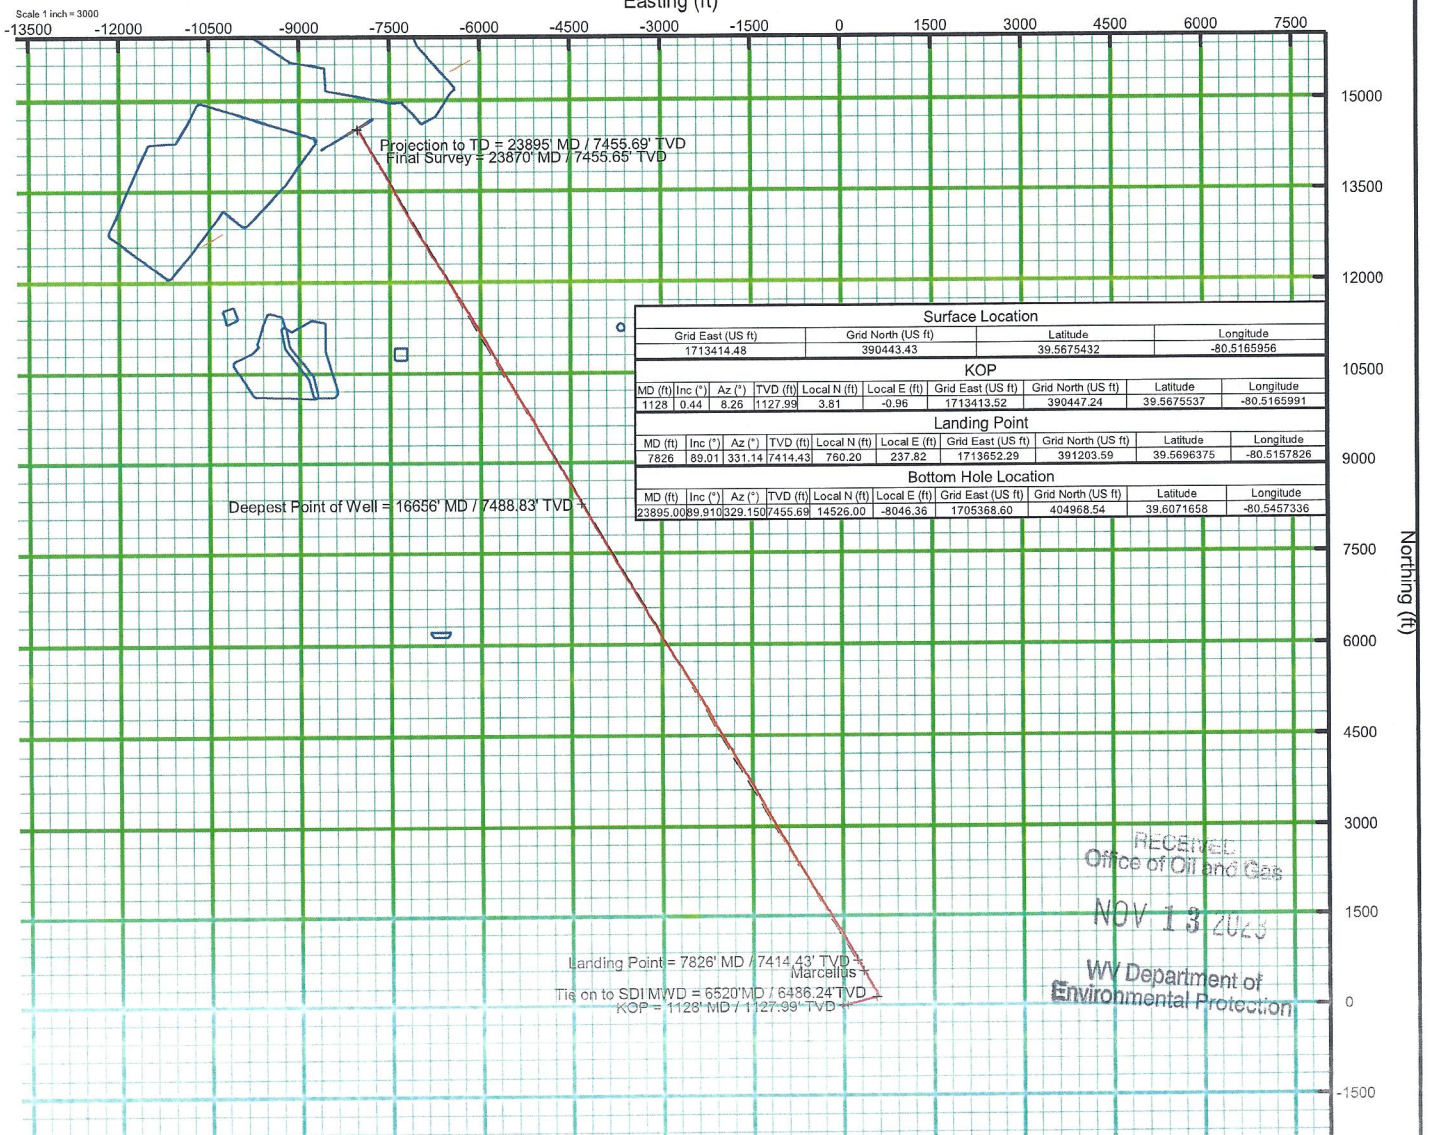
Scale 1 inch = 3000

Easting (ft)

-13500 -12000 -10500 -9000 -7500 -6000 -4500 -3000 -1500 0 1500 3000 4500 6000 7500

Projection to TD = 23895' MD / 7455.69' TVD
Final Survey = 23870' MD / 7455.65' TVD

Surface Location

| Grid East (US ft) | Grid North (US ft) | Latitude | Longitude |
|---|---|---|---|
| 1713414.48 | 390443.43 | 39.5675432 | -80.5165956 |

KOP

| MD (ft) | Inc (°) | Az (°) | TVD (ft) | Local N (ft) | Local E (ft) | Grid East (US ft) | Grid North (US ft) | Latitude | Longitude |
|---|---|---|---|---|---|---|---|---|---|
| 1128 | 0.44 | 8.26 | 1127.99 | 3.81 | -0.96 | 1713413.52 | 390447.24 | 39.5675537 | -80.5165991 |

Landing Point

| MD (ft) | Inc (°) | Az (°) | TVD (ft) | Local N (ft) | Local E (ft) | Grid East (US ft) | Grid North (US ft) | Latitude | Longitude |
|---|---|---|---|---|---|---|---|---|---|
| 7826 | 89.01 | 331.14 | 7414.43 | 760.20 | 237.82 | 1713652.29 | 391203.59 | 39.5696375 | -80.5157826 |

Bottom Hole Location

| MD (ft) | Inc (°) | Az (°) | TVD (ft) | Local N (ft) | Local E (ft) | Grid East (US ft) | Grid North (US ft) | Latitude | Longitude |
|---|---|---|---|---|---|---|---|---|---|
| 23895.00 | 89.910 | 329.150 | 7455.69 | 14526.00 | -8046.36 | 1705368.60 | 404968.54 | 39.6071658 | -80.5457336 |

Deepest Point of Well = 16656' MD / 7488.83' TVD

15000 13500 12000 10500 9000 7500 6000 4500 3000 1500 0 -1500

Northing (ft)

RECEIVED
Office of Oil and Gas

NOV 13 2023

WV Department of
Environmental Protection

Landing Point = 7826' MD / 7414.43' TVD
Marcellus
Tie on to SDI MWD = 6520' MD / 6486.24' TVD
KOP = 1128' MD / 1127.99' TVD